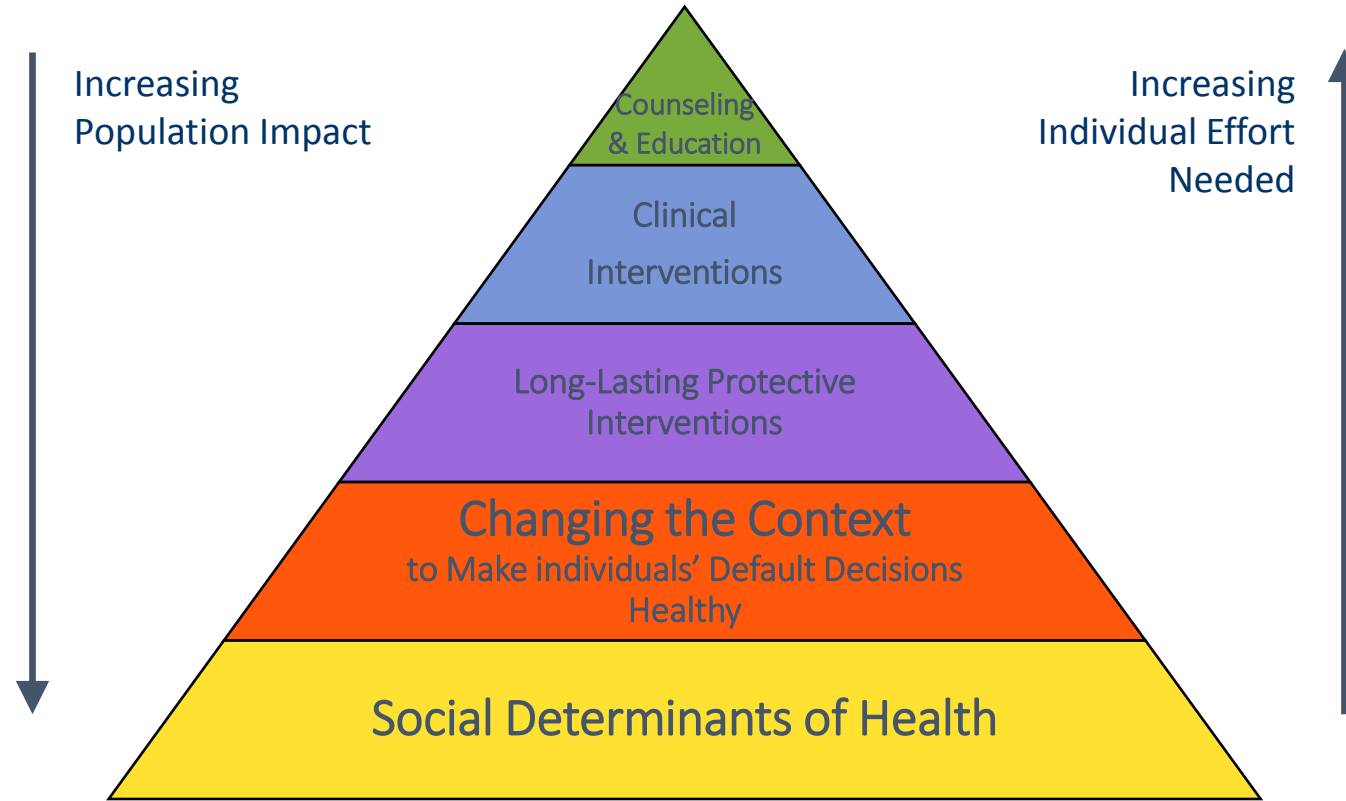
Increasing Population Impact

Counseling & Education

Clinical Interventions

Long-Lasting Protective Interventions

Changing the Context
to Make individuals' Default Decisions Healthy

Social Determinants of Health

Increasing Individual Effort Needed